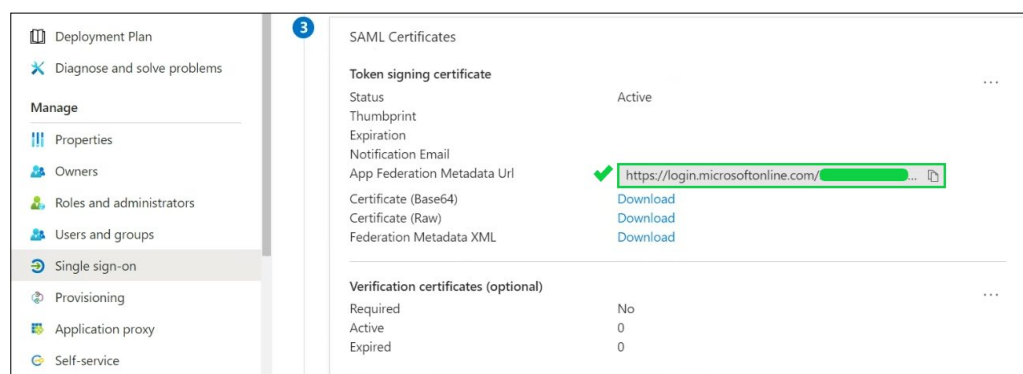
Deployment Plan
Diagnose and solve problems
Manage
Properties
Owners
Roles and administrators
Users and groups
Single sign-on
Provisioning
Application proxy
Self-service

3

SAML Certificates

Token signing certificate
...

| | |
|---|---|
| Status | Active |
| Thumbprint | |
| Expiration | |
| Notification Email | |
| App Federation Metadata Url | https://login.microsoftonline.com/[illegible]... |
| Certificate (Base64) | Download |
| Certificate (Raw) | Download |
| Federation Metadata XML | Download |

Verification certificates (optional)
...

| | |
|---|---|
| Required | No |
| Active | 0 |
| Expired | 0 |